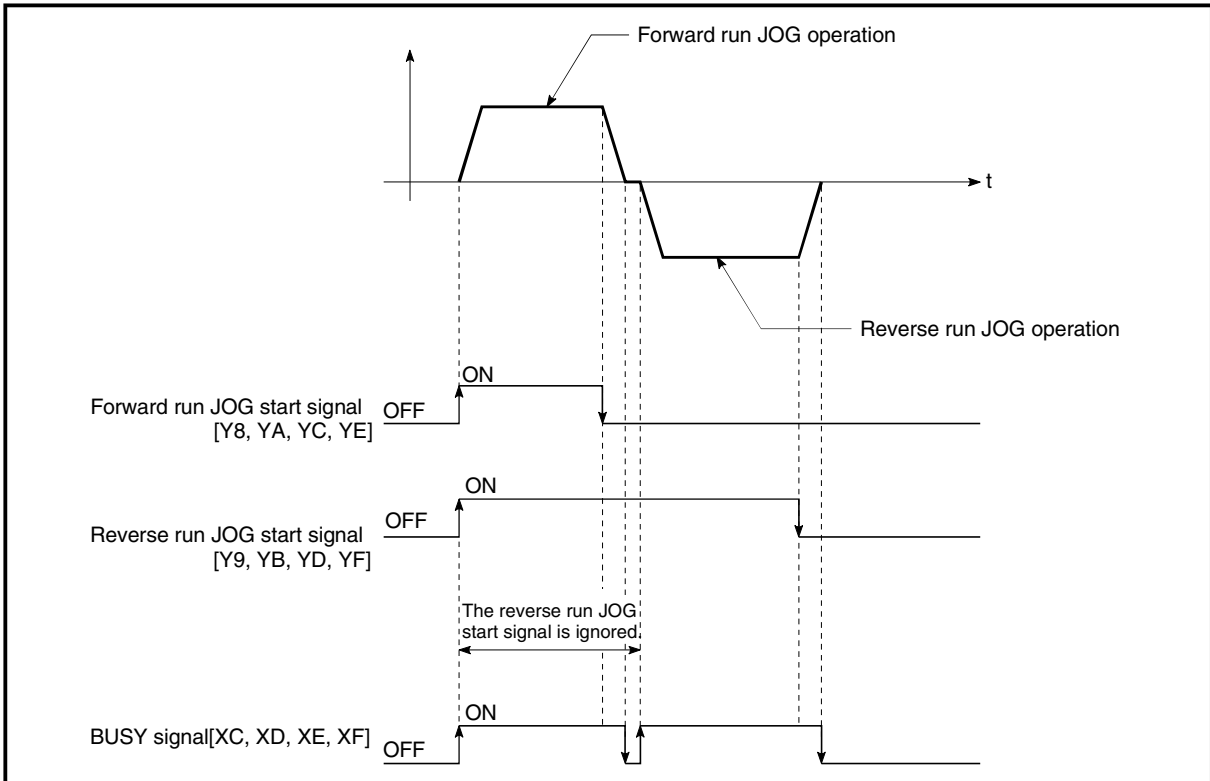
Forward run JOG operation

t

Reverse run JOG operation

ON

Forward run JOG start signal [Y8, YA, YC, YE]

OFF

ON

Reverse run JOG start signal [Y9, YB, YD, YF]

OFF

The reverse run JOG start signal is ignored.

ON

BUSY signal[XC, XD, XE, XF]

OFF